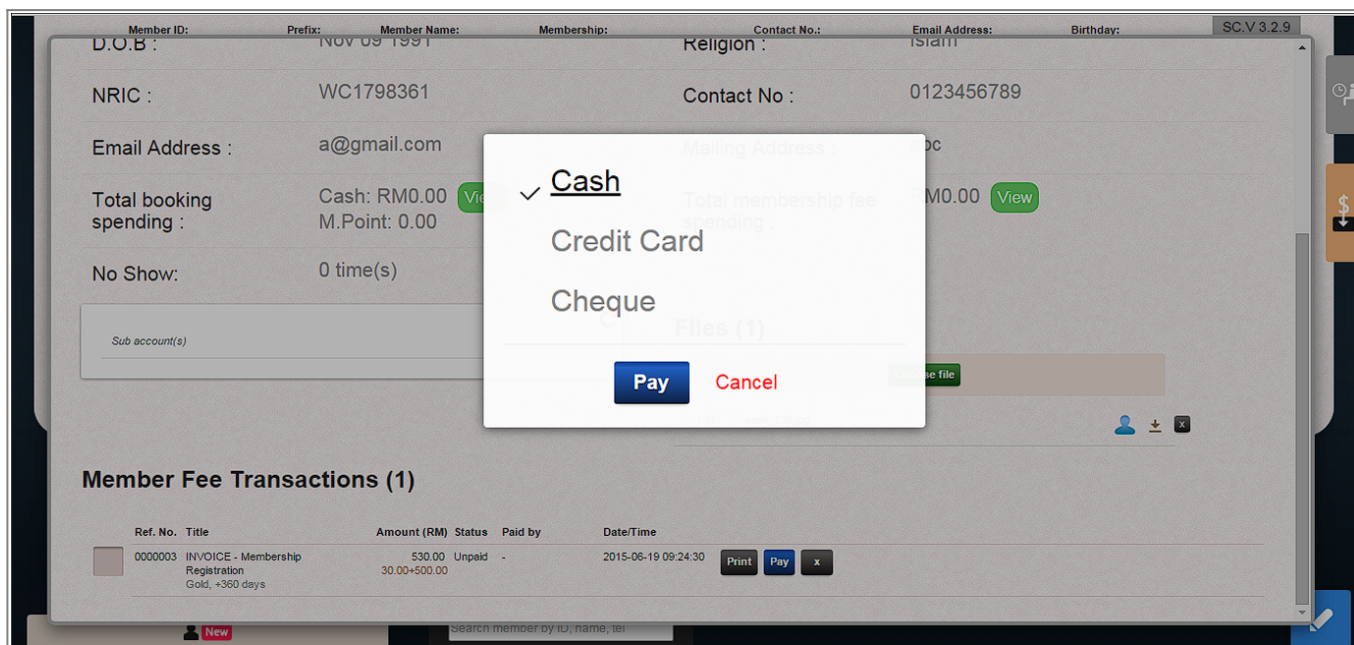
Member ID: Prefix: Member Name: Membership: Contact No.: Email Address: Birthday: SC.V 3.2.9

D.O.B : Nov 09 1991
Religion : Islam

NRIC : WC1798361
Contact No : 0123456789

Email Address : a@gmail.com
Mailing Address : abc

Total booking spending : Cash: RM0.00 View M.Point: 0.00
Total membership fee spending : RM0.00 View

No Show: 0 time(s)

Sub account(s)

Files (1)

Choose file

✓ Cash
Credit Card
Cheque

Pay Cancel

Member Fee Transactions (1)

| Ref. No. | Title | Amount (RM) | Status | Paid by | Date/Time | |
|---|---|---|---|---|---|---|
| 0000003 | INVOICE - Membership Registration Gold, +360 days | 530.00 30.00+500.00 | Unpaid | - | 2015-06-19 09:24:30 | Print Pay x |

New

Search member by ID, name, tel